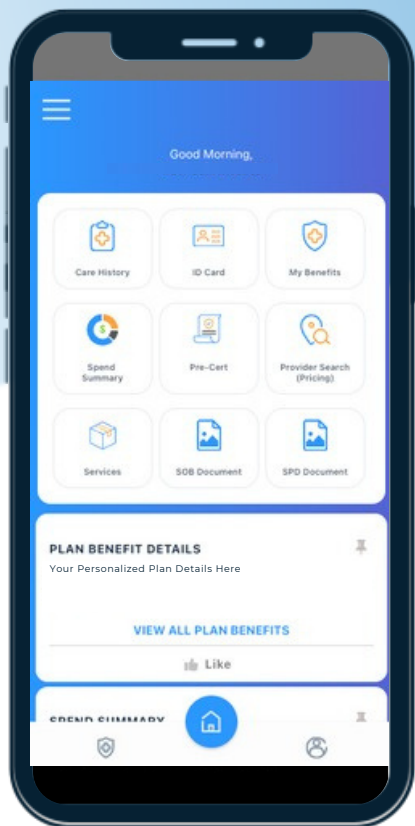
Good Morning,
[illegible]

Care History
ID Card
My Benefits
Spend Summary
Pre-Cert
Provider Search (Pricing)
Services
SOB Document
SPD Document

PLAN BENEFIT DETAILS
Your Personalized Plan Details Here

VIEW ALL PLAN BENEFITS
Like

SPEND SUMMARY